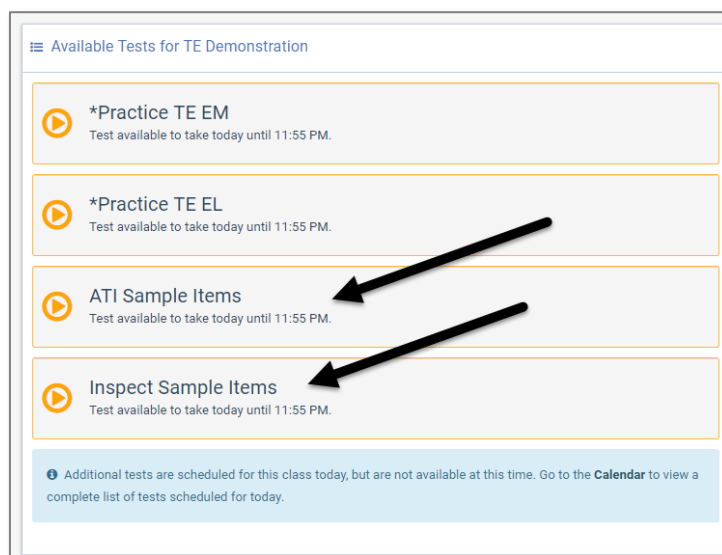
Available Tests for TE Demonstration

*Practice TE EM
Test available to take today until 11:55 PM.

*Practice TE EL
Test available to take today until 11:55 PM.

ATI Sample Items
Test available to take today until 11:55 PM.

Inspect Sample Items
Test available to take today until 11:55 PM.

Additional tests are scheduled for this class today, but are not available at this time. Go to the **Calendar** to view a complete list of tests scheduled for today.